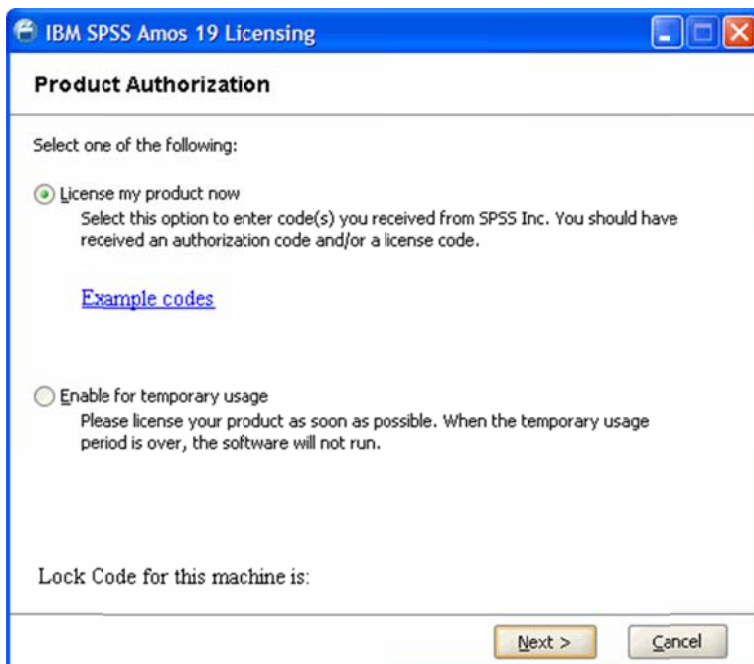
IBM SPSS Amos 19 Licensing

Product Authorization

Select one of the following:

License my product now
Select this option to enter code(s) you received from SPSS Inc. You should have received an authorization code and/or a license code.

Example codes

Enable for temporary usage
Please license your product as soon as possible. When the temporary usage period is over, the software will not run.

Lock Code for this machine is:

Next >

Cancel